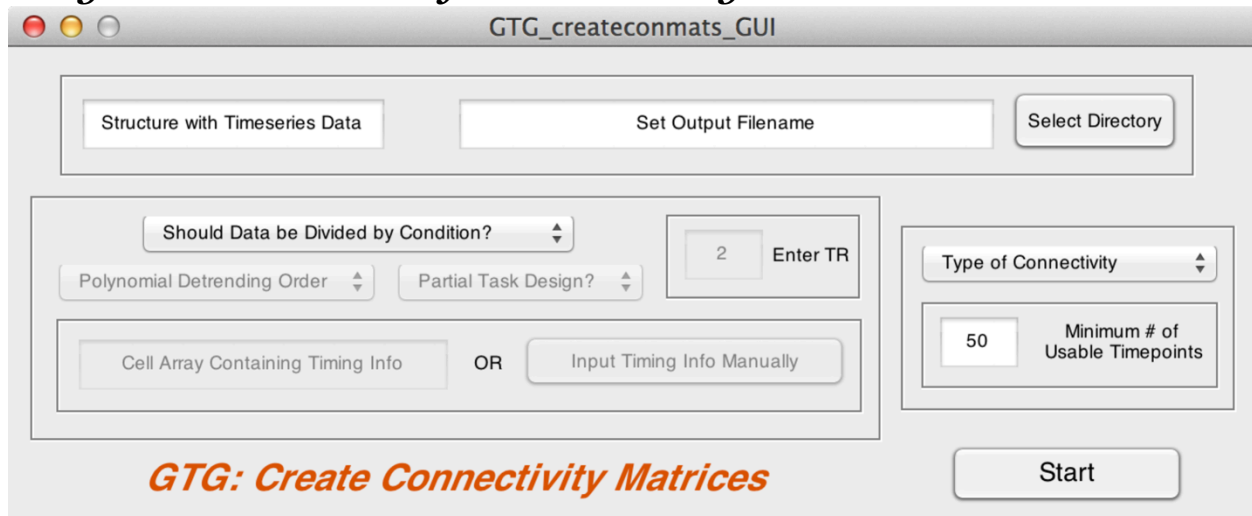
GTG_createconmats_GUI

Structure with Timeseries Data

Set Output Filename

Select Directory

Should Data be Divided by Condition?

2

Enter TR

Polynomial Detrending Order

Partial Task Design?

Type of Connectivity

50

Minimum # of Usable Timepoints

Cell Array Containing Timing Info

OR

Input Timing Info Manually

GTG: Create Connectivity Matrices

Start